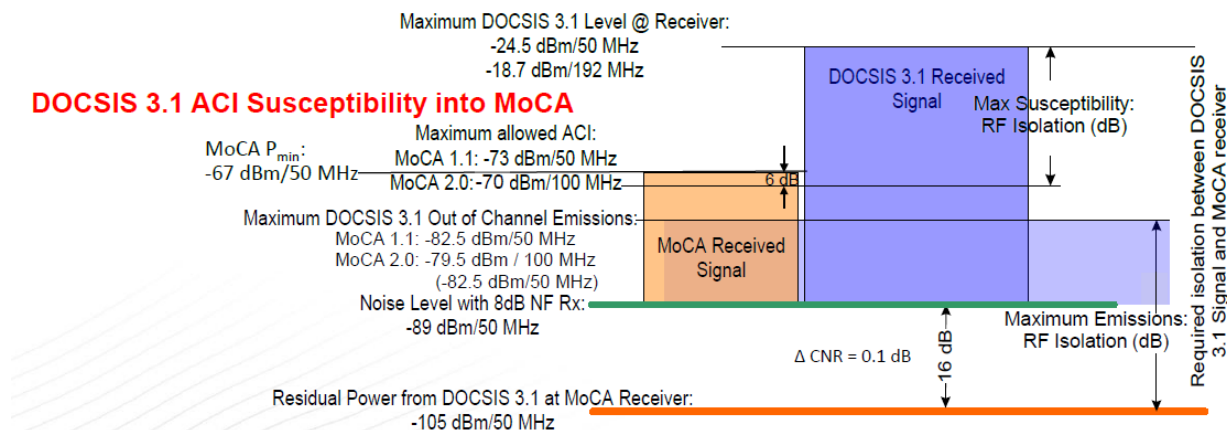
Maximum DOCSIS 3.1 Level @ Receiver:
-24.5 dBm/50 MHz
-18.7 dBm/192 MHz

DOCSIS 3.1 ACI Susceptibility into MoCA

DOCSIS 3.1 Received Signal

Max Susceptibility:
RF Isolation (dB)

MoCA $P_{min}$:
-67 dBm/50 MHz

Maximum allowed ACI:
MoCA 1.1: -73 dBm/50 MHz
MoCA 2.0: -70 dBm/100 MHz

6 dB

Maximum DOCSIS 3.1 Out of Channel Emissions:
MoCA 1.1: -82.5 dBm/50 MHz
MoCA 2.0: -79.5 dBm / 100 MHz
(-82.5 dBm/50 MHz)

MoCA Received Signal

Noise Level with 8dB NF Rx:
-89 dBm/50 MHz

Maximum Emissions:
RF Isolation (dB)

Required isolation between DOCSIS 3.1 Signal and MoCA receiver

Δ CNR = 0.1 dB

16 dB

Residual Power from DOCSIS 3.1 at MoCA Receiver:
-105 dBm/50 MHz